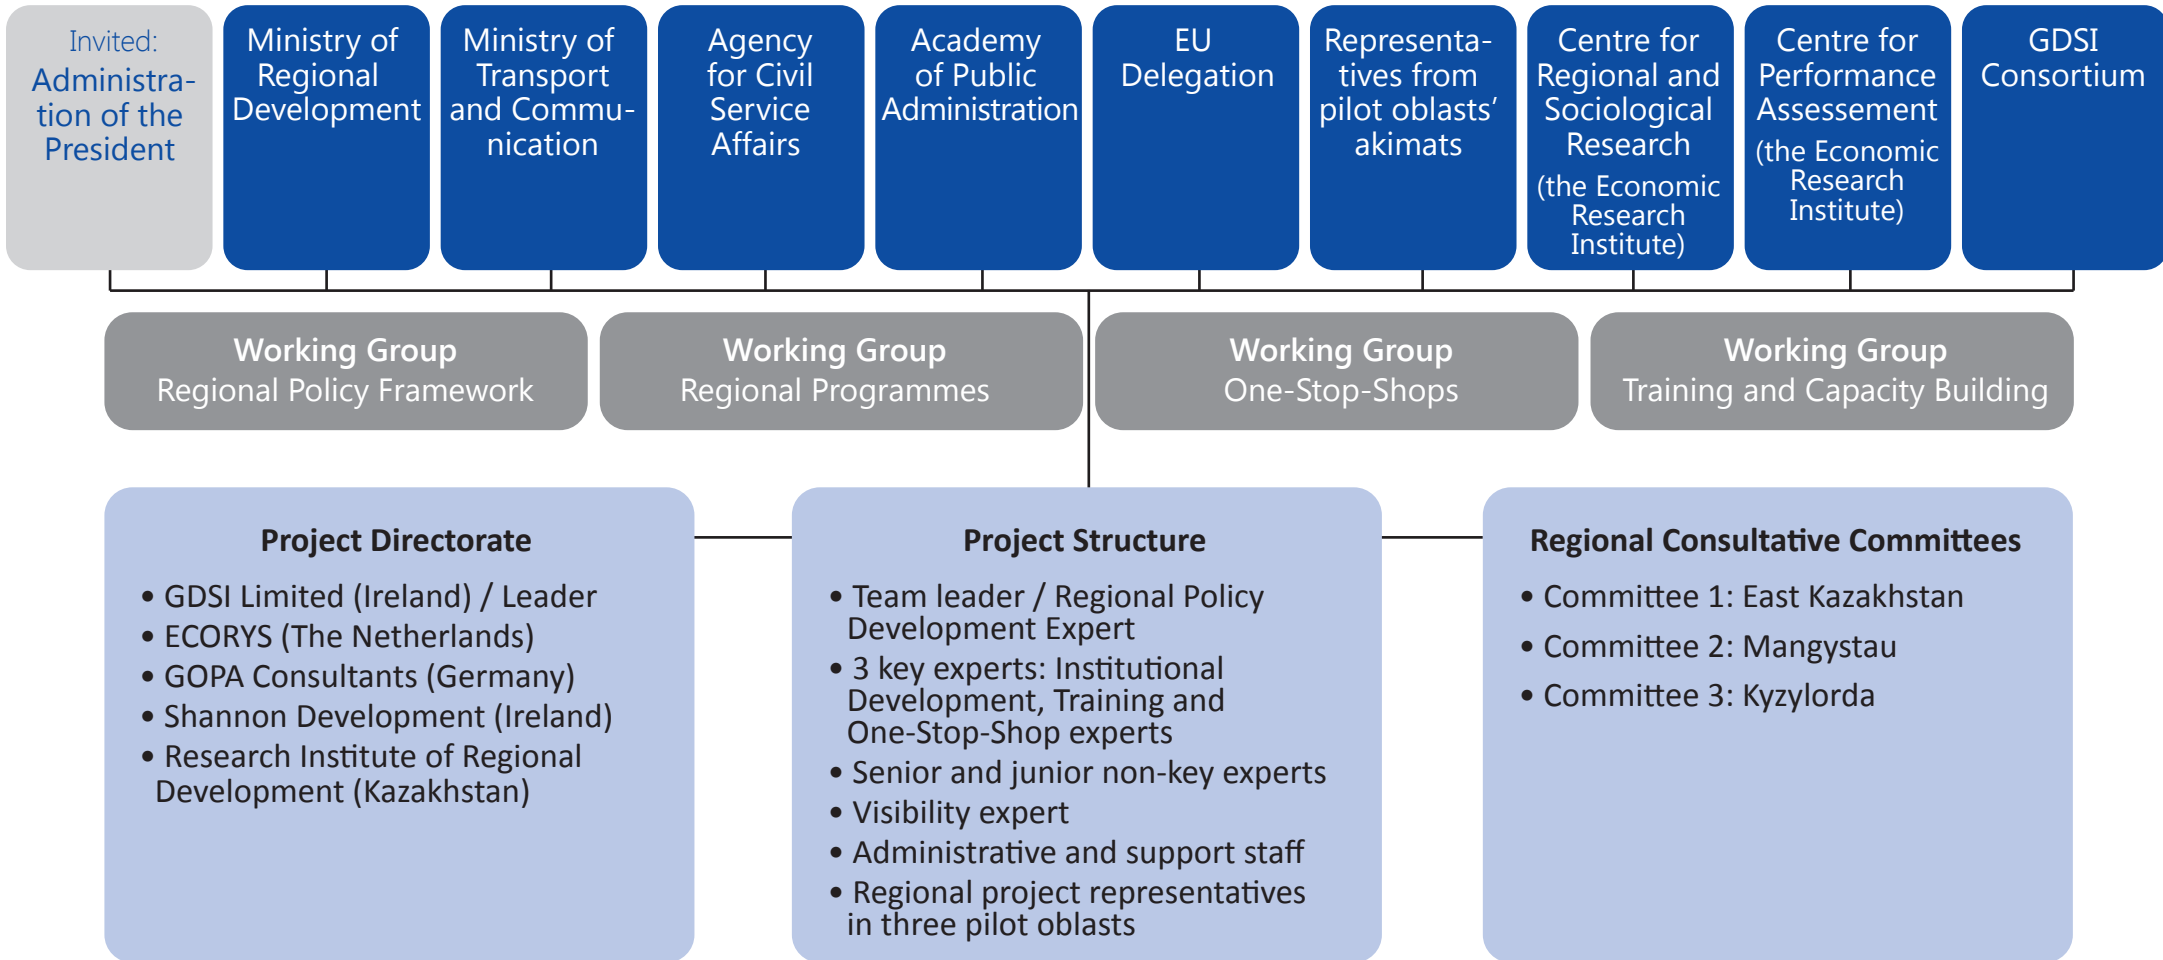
Invited: Administration of the President

Ministry of Regional Development

Ministry of Transport and Communication

Agency for Civil Service Affairs

Academy of Public Administration

EU Delegation

Representatives from pilot oblasts' akimats

Centre for Regional and Sociological Research (the Economic Research Institute)

Centre for Performance Assessement (the Economic Research Institute)

GDSI Consortium

Working Group
Regional Policy Framework

Working Group
Regional Programmes

Working Group
One-Stop-Shops

Working Group
Training and Capacity Building

Project Directorate

• GDSI Limited (Ireland) / Leader
• ECORYS (The Netherlands)
• GOPA Consultants (Germany)
• Shannon Development (Ireland)
• Research Institute of Regional Development (Kazakhstan)

Project Structure

• Team leader / Regional Policy Development Expert
• 3 key experts: Institutional Development, Training and One-Stop-Shop experts
• Senior and junior non-key experts
• Visibility expert
• Administrative and support staff
• Regional project representatives in three pilot oblasts

Regional Consultative Committees

• Committee 1: East Kazakhstan
• Committee 2: Mangystau
• Committee 3: Kyzylorda